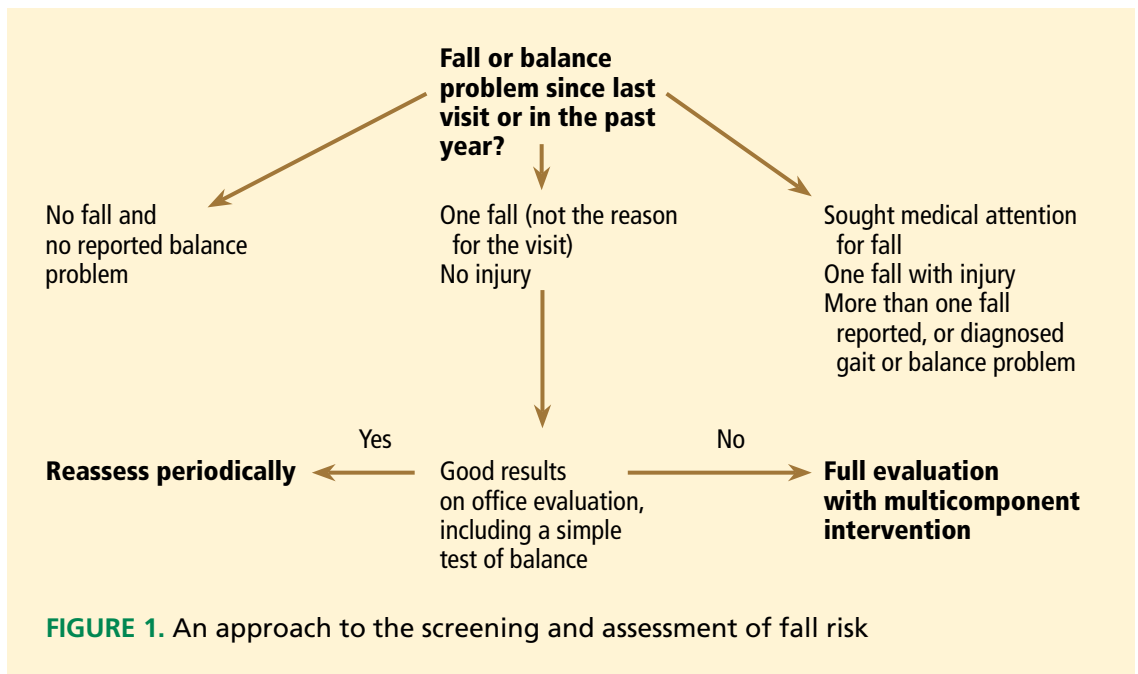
Fall or balance problem since last visit or in the past year?

No fall and no reported balance problem

One fall (not the reason for the visit)
No injury

Sought medical attention for fall
One fall with injury
More than one fall reported, or diagnosed gait or balance problem

Yes

No

Reassess periodically

Good results on office evaluation, including a simple test of balance

Full evaluation with multicomponent intervention

FIGURE 1. An approach to the screening and assessment of fall risk